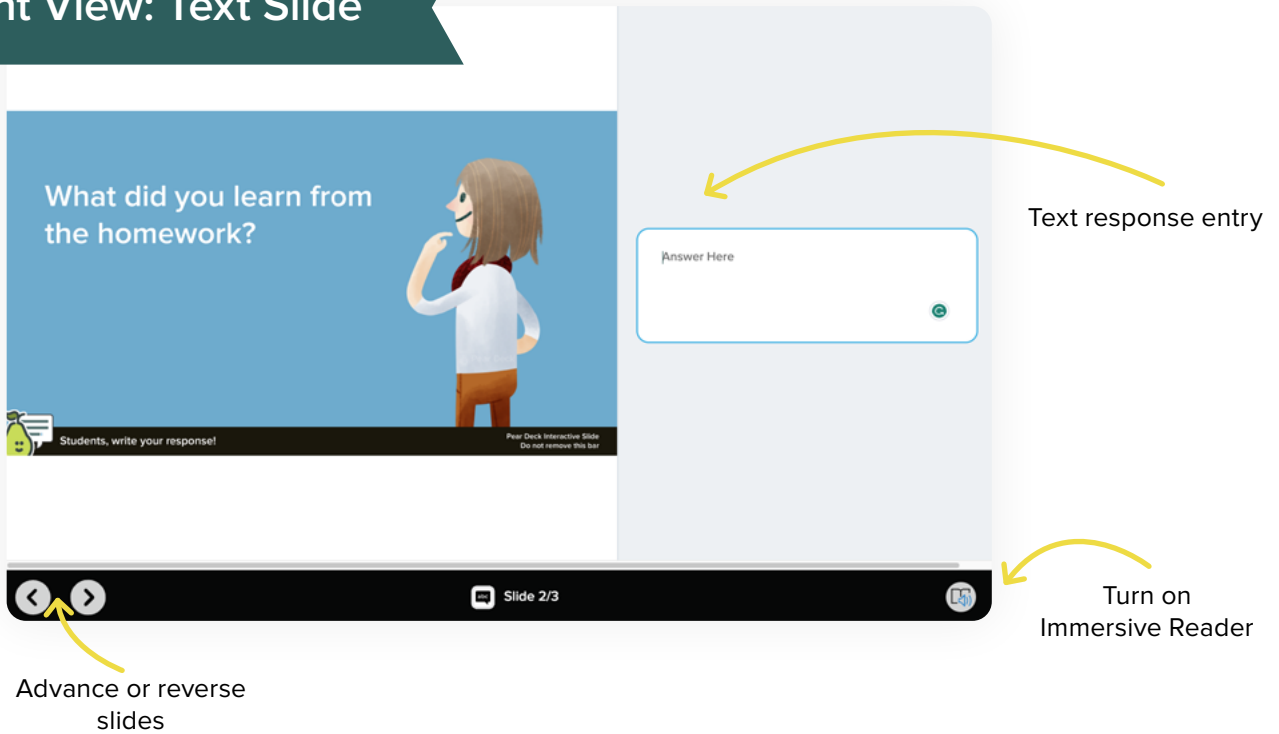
nt View: Text Slide

What did you learn from the homework?

Students, write your response!

Pear Deck Interactive Slide
Do not remove this bar

Answer Here

Text response entry

Slide 2/3

Turn on Immersive Reader

Advance or reverse slides